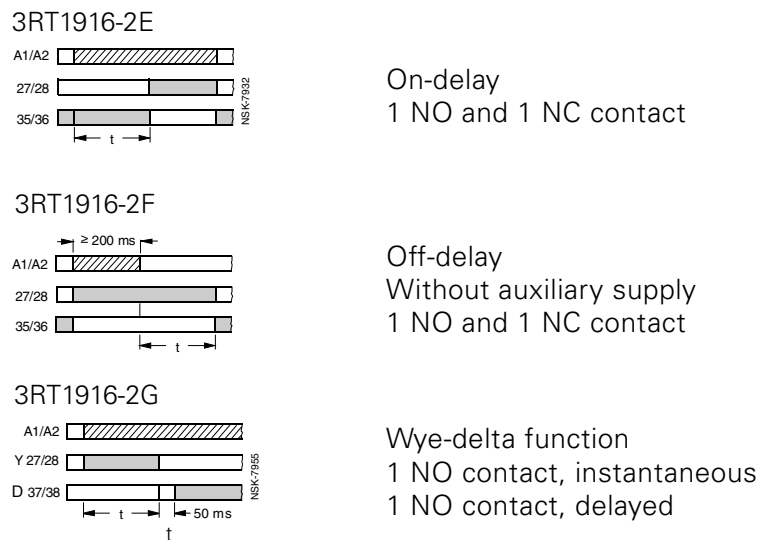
3RT1916-2E

A1/A2
27/28
35/36
t
NSK-7932

On-delay
1 NO and 1 NC contact

3RT1916-2F

≥ 200 ms
A1/A2
27/28
35/36
t

Off-delay
Without auxiliary supply
1 NO and 1 NC contact

3RT1916-2G

A1/A2
Y 27/28
D 37/38
t
50 ms
t
NSK-7955

Wye-delta function
1 NO contact, instantaneous
1 NO contact, delayed